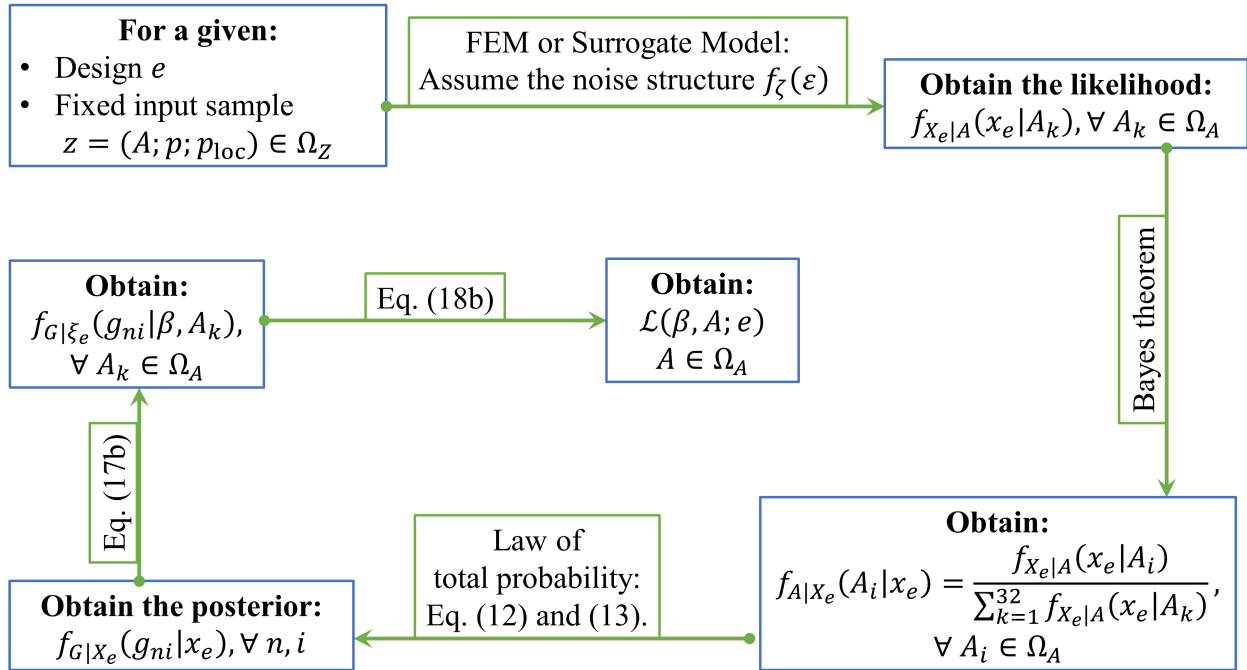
**For a given:**
- Design $e$
- Fixed input sample $z = (A; p; p_{\text{loc}}) \in \Omega_Z$

FEM or Surrogate Model: Assume the noise structure $f_{\zeta}(\varepsilon)$

**Obtain the likelihood:**
$f_{X_e|A}(x_e|A_k), \forall\, A_k \in \Omega_A$

Bayes theorem

**Obtain:**
$f_{A|X_e}(A_i|x_e) = \frac{f_{X_e|A}(x_e|A_i)}{\sum_{k=1}^{32} f_{X_e|A}(x_e|A_k)}$,
$\forall\, A_i \in \Omega_A$

Law of total probability: Eq. (12) and (13).

**Obtain the posterior:**
$f_{G|X_e}(g_{ni}|x_e), \forall\, n, i$

Eq. (17b)

**Obtain:**
$f_{G|\xi_e}(g_{ni}|\beta, A_k)$,
$\forall\, A_k \in \Omega_A$

Eq. (18b)

**Obtain:**
$\mathcal{L}(\beta, A; e)$
$A \in \Omega_A$